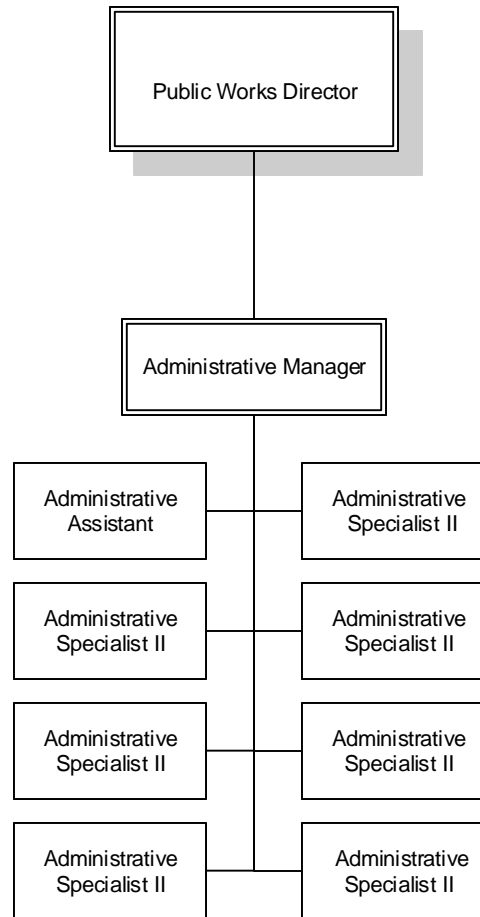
Public Works Director

Administrative Manager

Administrative Assistant

Administrative Specialist II

Administrative Specialist II

Administrative Specialist II

Administrative Specialist II

Administrative Specialist II

Administrative Specialist II

Administrative Specialist II